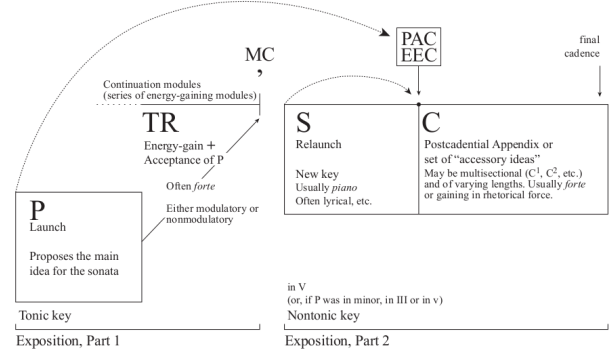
PAC
EEC

final cadence

MC

Continuation modules (series of energy-gaining modules)

TR
Energy-gain + Acceptance of P

Often *forte*

Either modulatory or nonmodulatory

P
Launch

Proposes the main idea for the sonata

S
Relaunch

New key
Usually *piano*
Often lyrical, etc.

C
Postcadential Appendix or set of "accessory ideas"
May be multisectional ($C^1$, $C^2$, etc.) and of varying lengths. Usually *forte* or gaining in rhetorical force.

in V
(or, if P was in minor, in III or in v)
Nontonic key

Tonic key

Exposition, Part 1

Exposition, Part 2